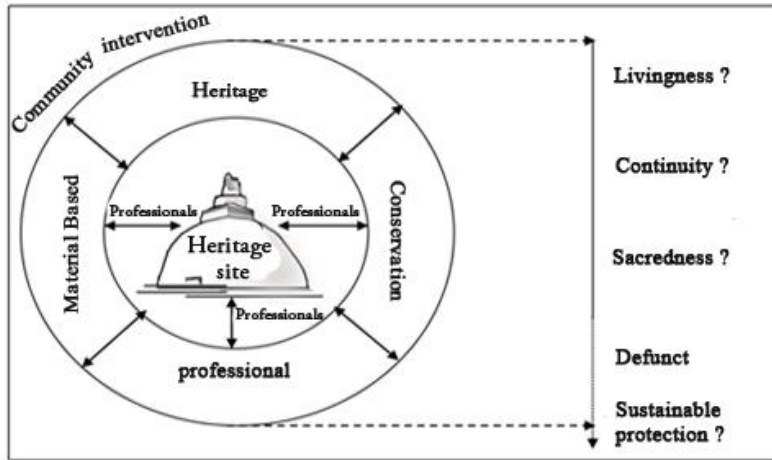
Community intervention

Heritage

Material Based

Conservation

professional

Professionals

Professionals

Professionals

Heritage site

Livingness ?

Continuity ?

Sacredness ?

Defunct

Sustainable protection ?